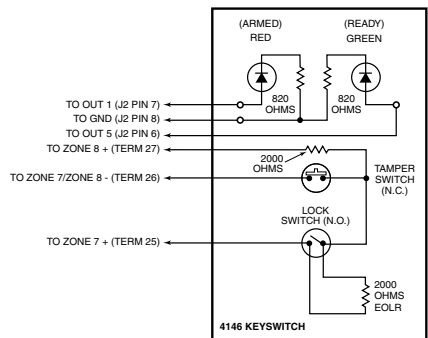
(ARMED)
RED

(READY)
GREEN

820
OHMS

820
OHMS

TO OUT 1 (J2 PIN 7)
TO GND (J2 PIN 8)
TO OUT 5 (J2 PIN 6)
TO ZONE 8 + (TERM 27)

2000
OHMS

TO ZONE 7/ZONE 8 - (TERM 26)

TAMPER
SWITCH
(N.C.)

LOCK
SWITCH (N.O.)

TO ZONE 7 + (TERM 25)

2000
OHMS
EOLR

4146 KEYSWITCH